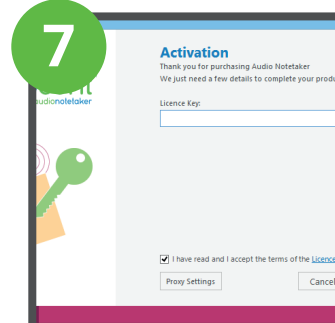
7

audionotetaker

Activation

Thank you for purchasing Audio Notetaker

We just need a few details to complete your produ

Licence Key:

I have read and I accept the terms of the Licence

Proxy Settings

Cancel